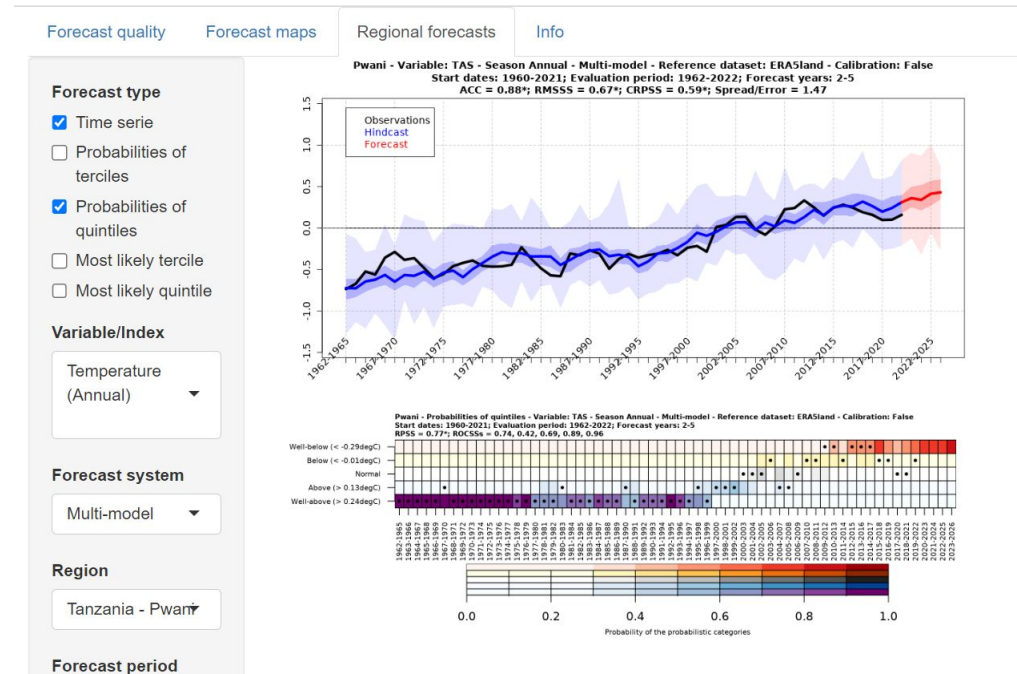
Forecast quality Forecast maps Regional forecasts Info

Forecast type

Time serie

Probabilities of terciles

Probabilities of quintiles

Most likely tercile

Most likely quintile

Variable/Index

Temperature (Annual)

Forecast system

Multi-model

Region

Tanzania - Pwani

Forecast period

Pwani - Variable: TAS - Season Annual - Multi-model - Reference dataset: ERA5land - Calibration: False
Start dates: 1960-2021; Evaluation period: 1962-2022; Forecast years: 2-5
ACC = 0.88*; RMSSS = 0.67*; CRPSS = 0.59*; Spread/Error = 1.47

Observations
Hindcast
Forecast

1.5
1.0
0.5
0.0
-0.5
-1.0
-1.5

1962-1965 1967-1970 1972-1975 1977-1980 1982-1985 1987-1990 1992-1995 1997-2000 2002-2005 2007-2010 2012-2015 2017-2020 2022-2025

Pwani - Probabilities of quintiles - Variable: TAS - Season Annual - Multi-model - Reference dataset: ERA5land - Calibration: False
Start dates: 1960-2021; Evaluation period: 1962-2022; Forecast years: 2-5
RPSS = 0.77*; ROCSSs = 0.74, 0.42, 0.69, 0.89, 0.96

Well-below (< -0.29degC)
Below (< -0.01degC)
Normal
Above (> 0.13degC)
Well-above (> 0.24degC)

1962-1965 1963-1966 1964-1967 1965-1968 1966-1969 1967-1970 1968-1971 1969-1972 1970-1973 1971-1974 1972-1975 1973-1976 1974-1977 1975-1978 1976-1979 1977-1980 1978-1981 1979-1982 1980-1983 1981-1984 1982-1985 1983-1986 1984-1987 1985-1988 1986-1989 1987-1990 1988-1991 1989-1992 1990-1993 1991-1994 1992-1995 1993-1996 1994-1997 1995-1998 1996-1999 1997-2000 1998-2001 1999-2002 2000-2003 2001-2004 2002-2005 2003-2006 2004-2007 2005-2008 2006-2009 2007-2010 2008-2011 2009-2012 2010-2013 2011-2014 2012-2015 2013-2016 2014-2017 2015-2018 2016-2019 2017-2020 2018-2021 2019-2022 2020-2023 2021-2024 2022-2025 2023-2026

0.0 0.2 0.4 0.6 0.8 1.0
Probability of the probabilistic categories